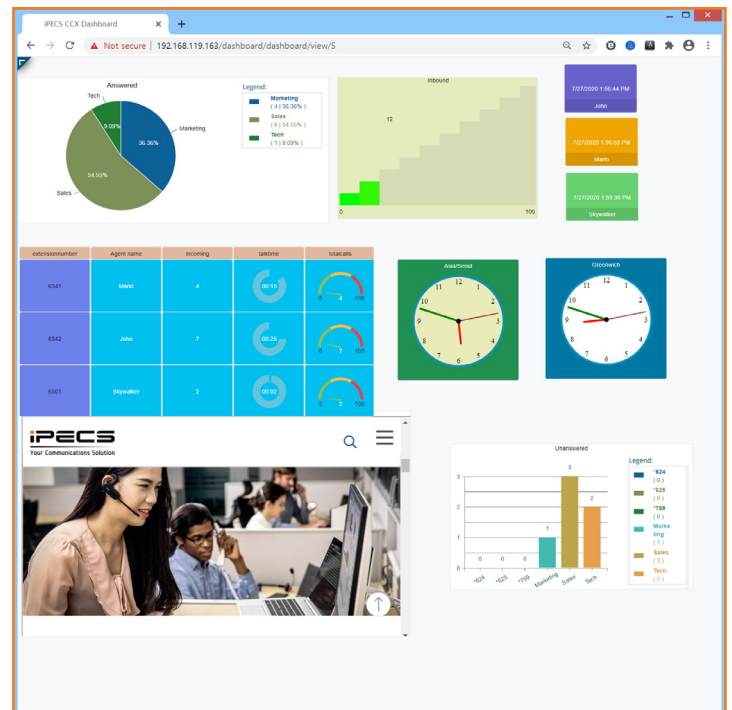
iPECS CCX Dashboard

Not secure | 192.168.119.163/dashboard/dashboard/view/5

Answered

Tech
9.09%
36.36%
Marketing
54.55%
Sales

Legend:
Marketing
( 4 | 36.36% )
Sales
( 6 | 54.55% )
Tech
( 1 | 9.09% )

Inbound
12
0
100

7/27/2020 1:56:44 PM
John

7/27/2020 1:56:53 PM
Mario

7/27/2020 1:55:38 PM
Skywalker

| extensionnumber | Agent name | incoming | talktime | totalcalls |
|---|---|---|---|---|
| 6341 | Mario | 4 | 00:15 | 0 4 100 |
| 6342 | John | 7 | 00:25 | 0 7 100 |
| 6501 | Skywalker | 2 | 00:02 | 0 2 100 |

Asia/Seoul
12 1 2 3 4 5 6 7 8 9 10 11

Greenwich
12 1 2 3 4 5 6 7 8 9 10 11

iPECS
Your Communications Solution

Unanswered
3
2
1
0
0 0 0 1 3 2
*624 *625 *759 Marketing Sales Tech

Legend:
*624
( 0 )
*625
( 0 )
*759
( 0 )
Marketing
( 1 )
Sales
( 3 )
Tech
( 2 )